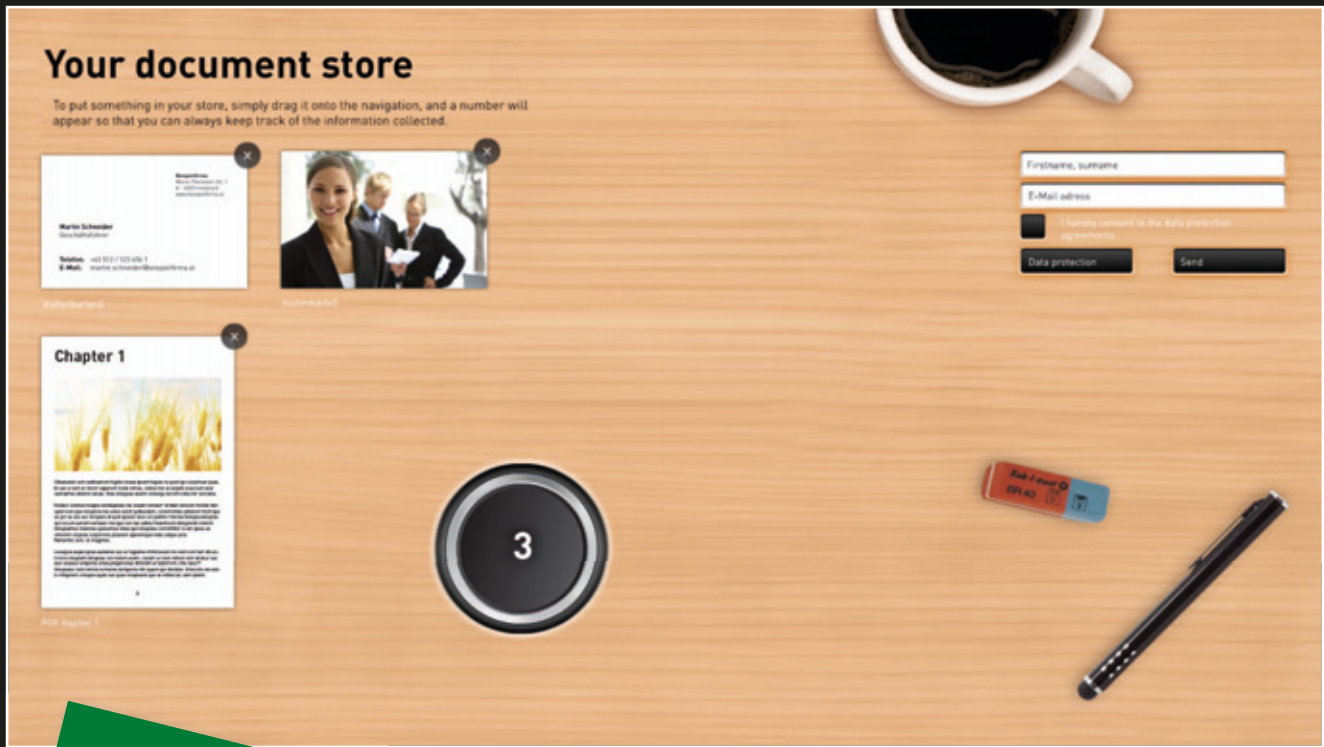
Your document store

To put something in your store, simply drag it onto the navigation, and a number will appear so that you can always keep track of the information collected.

Beispielfirma
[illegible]
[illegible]
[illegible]

Martin Schneider
Geschäftsführer

Telefon: +43 512 / 123 456 1
E-Mail: martin.schneider@beispielfirma.at

Visitenkarte2

Visitenkarte7

Chapter 1

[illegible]

PDF Kapitel 1

3

Firstname, surname

E-Mail adress

I hereby consent to the data protection agreements.

Data protection

Send

Rub 1 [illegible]
BR 40